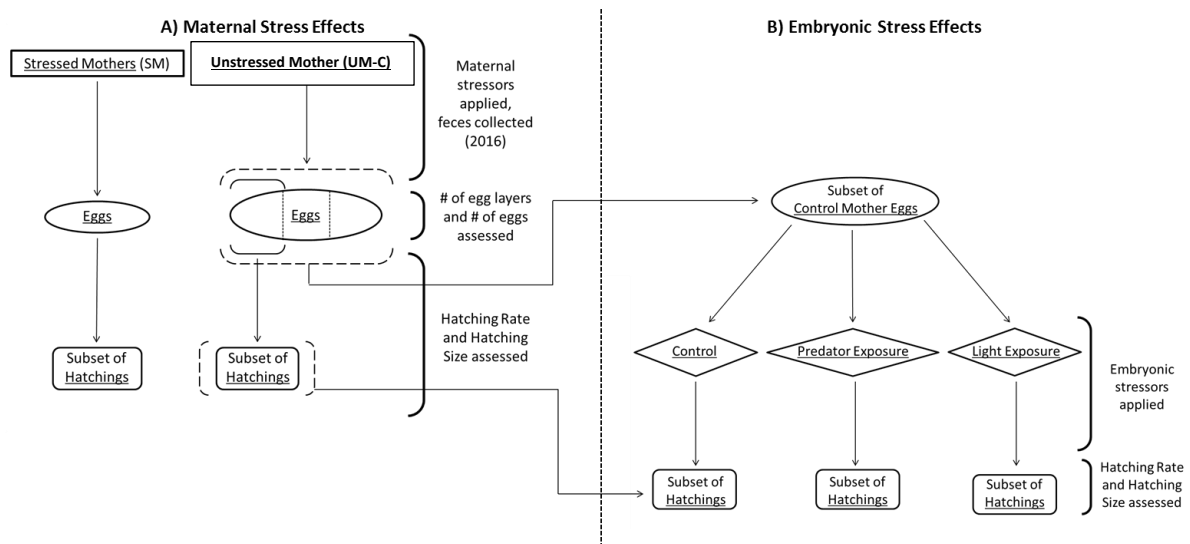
A) Maternal Stress Effects

Stressed Mothers (SM)

Unstressed Mother (UM-C)

Maternal stressors applied, feces collected (2016)

Eggs

Eggs

# of egg layers and # of eggs assessed

Subset of Hatchings

Subset of Hatchings

Hatching Rate and Hatching Size assessed

B) Embryonic Stress Effects

Subset of Control Mother Eggs

Control

Predator Exposure

Light Exposure

Embryonic stressors applied

Subset of Hatchings

Subset of Hatchings

Subset of Hatchings

Hatching Rate and Hatching Size assessed